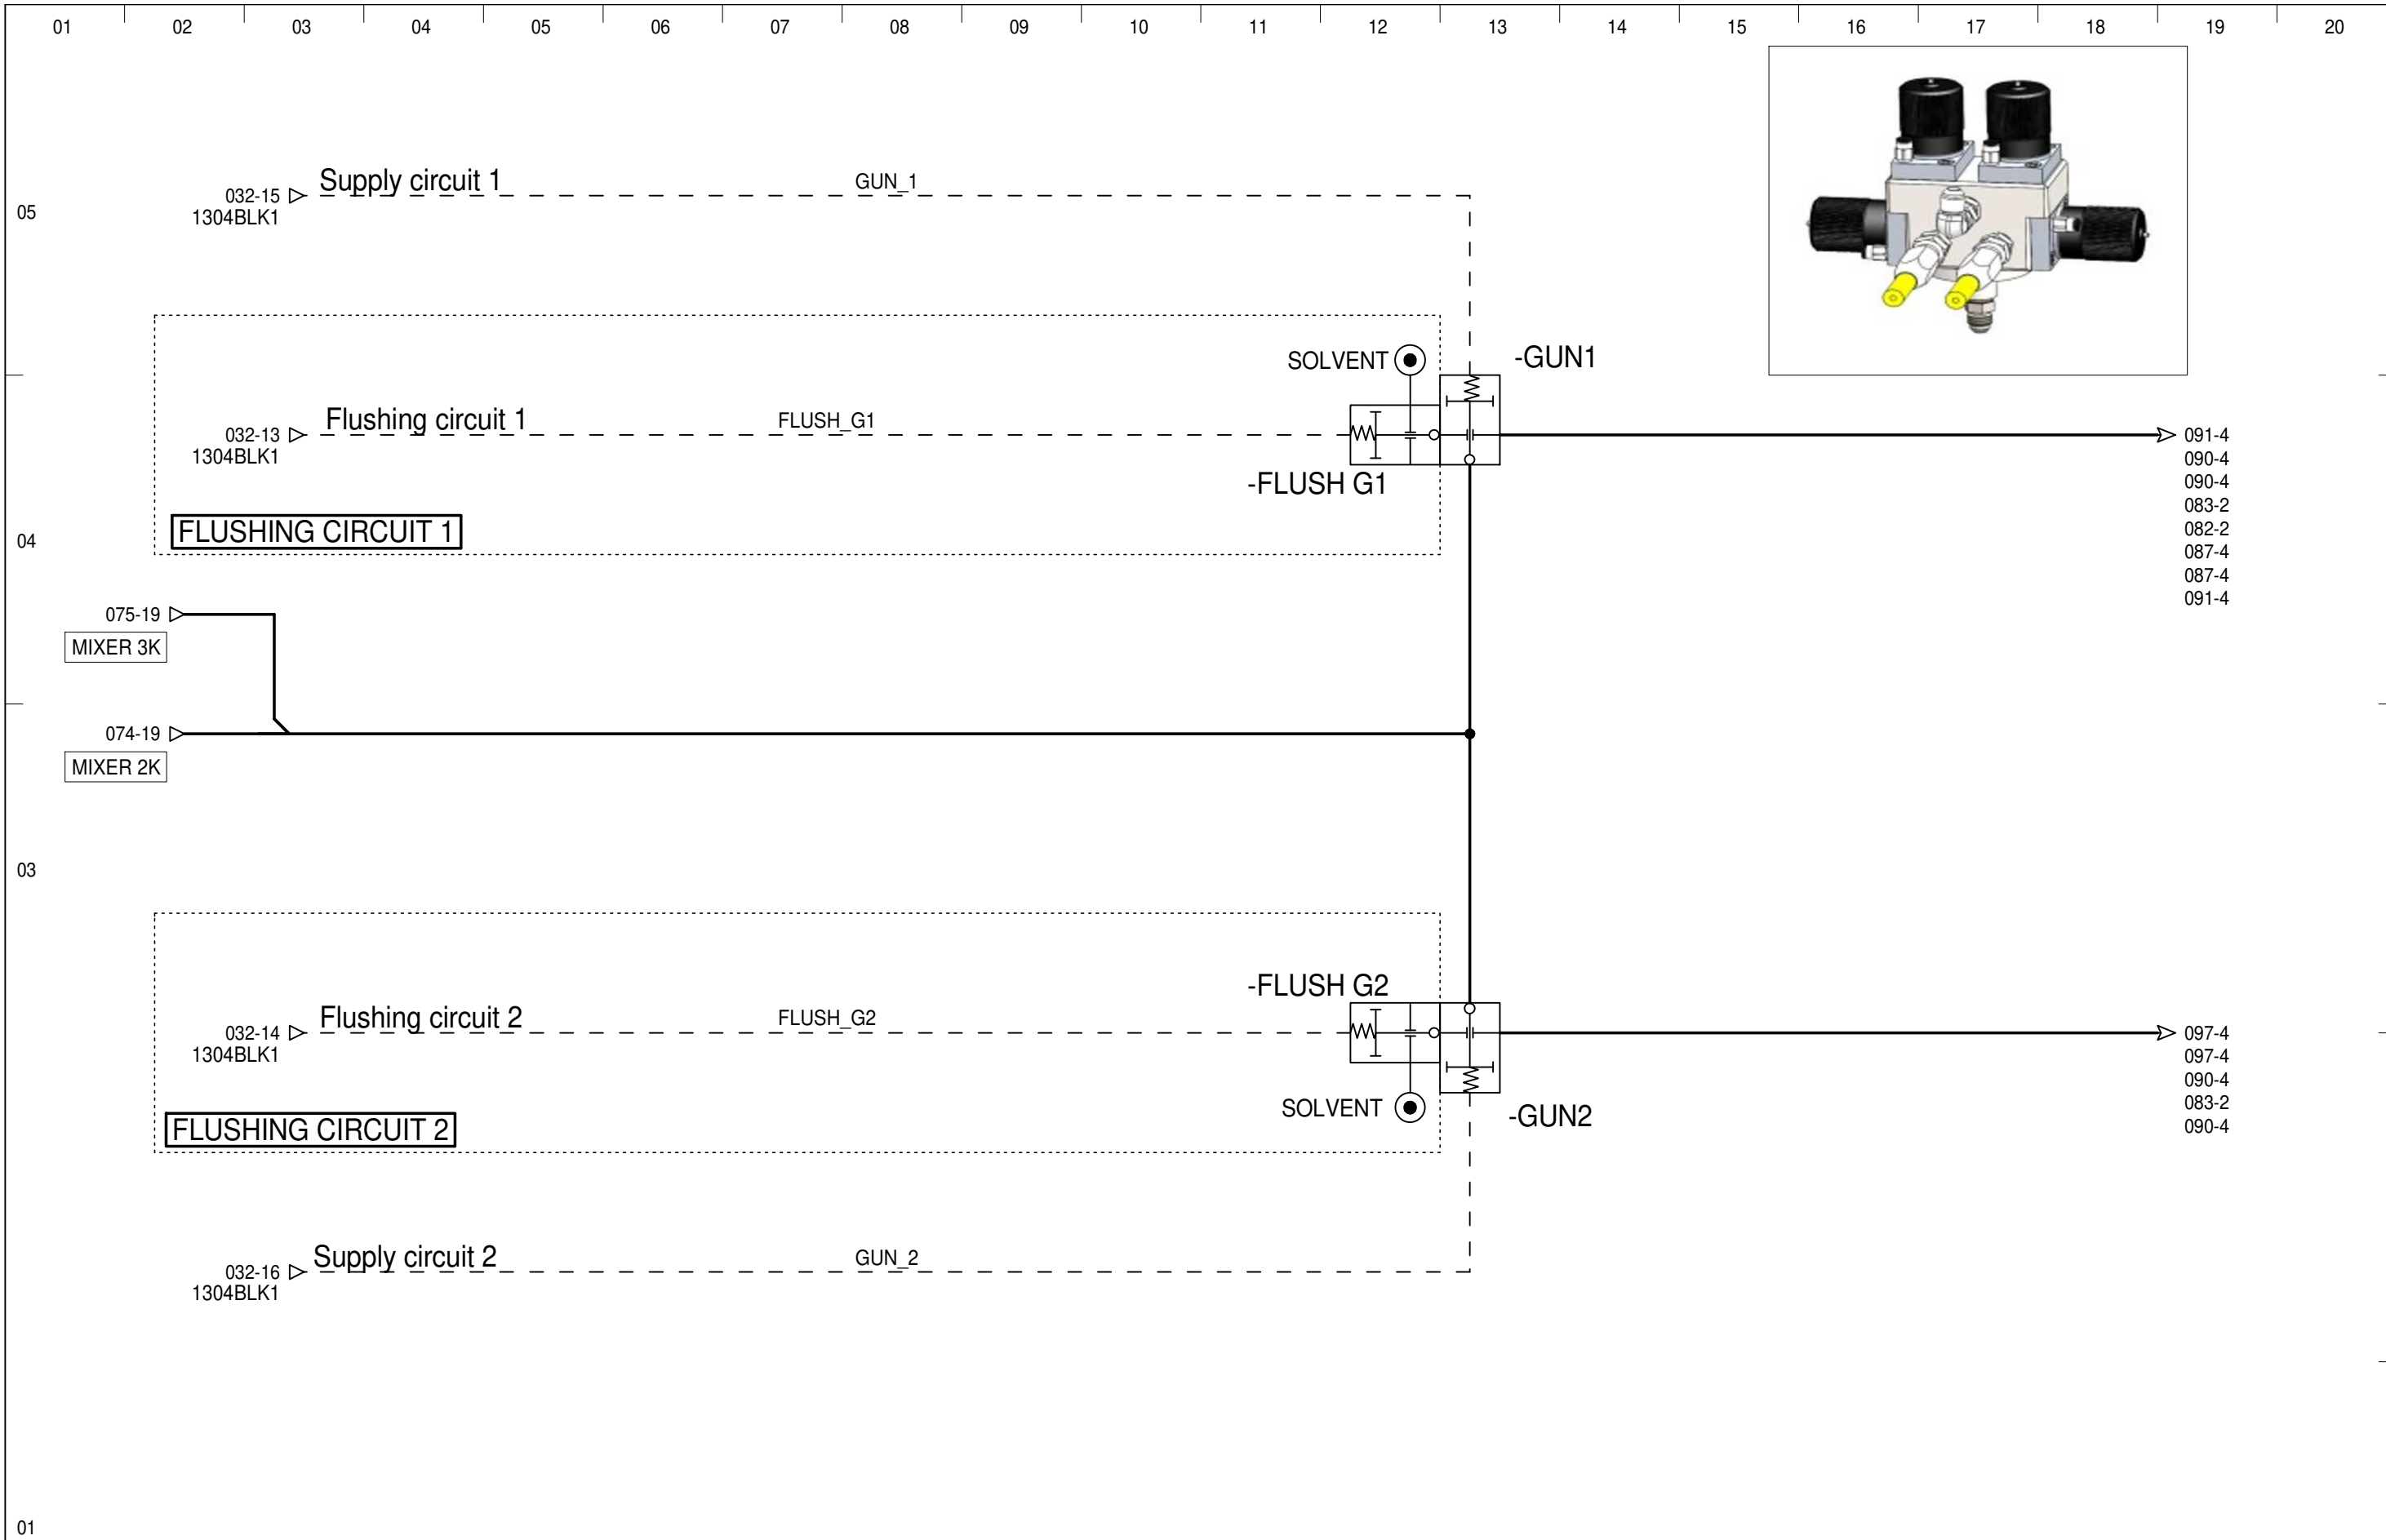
01 02 03 04 05 06 07 08 09 10 11 12 13 14 15 16 17 18 19 20

05

032-15 1304BLK1 Supply circuit 1 GUN_1

SOLVENT

-GUN1

032-13 1304BLK1 Flushing circuit 1 FLUSH_G1

-FLUSH G1

091-4
090-4
090-4
083-2
082-2
087-4
087-4
091-4

04

FLUSHING CIRCUIT 1

075-19
MIXER 3K

074-19
MIXER 2K

03

-FLUSH G2

032-14 1304BLK1 Flushing circuit 2 FLUSH_G2

097-4
097-4
090-4
083-2
090-4

SOLVENT

-GUN2

FLUSHING CIRCUIT 2

032-16 1304BLK1 Supply circuit 2 GUN_2

01